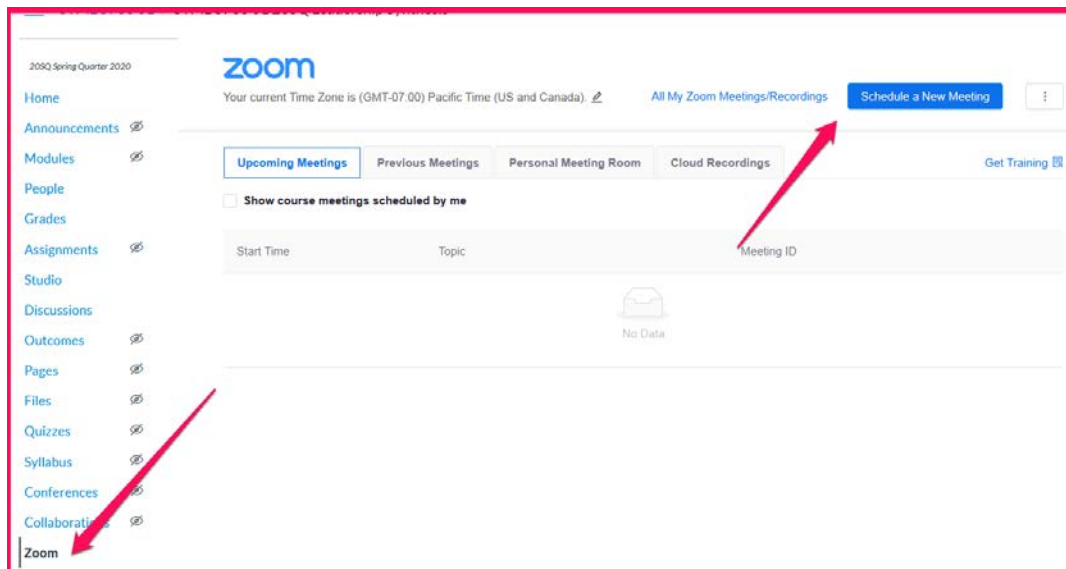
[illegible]

20SQ Spring Quarter 2020

Home
Announcements
Modules
People
Grades
Assignments
Studio
Discussions
Outcomes
Pages
Files
Quizzes
Syllabus
Conferences
Collaborati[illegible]
Zoom

zoom

Your current Time Zone is (GMT-07:00) Pacific Time (US and Canada).

All My Zoom Meetings/Recordings

Schedule a New Meeting

⋮

Upcoming Meetings | Previous Meetings | Personal Meeting Room | Cloud Recordings

Get Training

Show course meetings scheduled by me

| Start Time | Topic | Meeting ID |
|---|---|---|

No Data